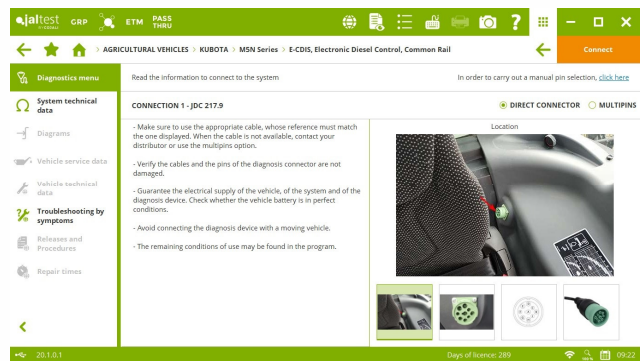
jaltest by COJALI GRP ETM PASS THRU

AGRICULTURAL VEHICLES > KUBOTA > M5N Series > E-CDIS, Electronic Diesel Control, Common Rail

Connect

Diagnostics menu
System technical data
Diagrams
Vehicle service data
Vehicle technical data
Troubleshooting by symptoms
Releases and Procedures
Repair times

Read the information to connect to the system

In order to carry out a manual pin selection, click here

CONNECTION 1 - JDC 217.9

DIRECT CONNECTOR
MULTIPINS

- Make sure to use the appropriate cable, whose reference must match the one displayed. When the cable is not available, contact your distributor or use the multipins option.

- Verify the cables and the pins of the diagnosis connector are not damaged.

- Guarantee the electrical supply of the vehicle, of the system and of the diagnosis device. Check whether the vehicle battery is in perfect conditions.

- Avoid connecting the diagnosis device with a moving vehicle.

- The remaining conditions of use may be found in the program.

Location

20.1.0.1

Days of licence: 289

09:22